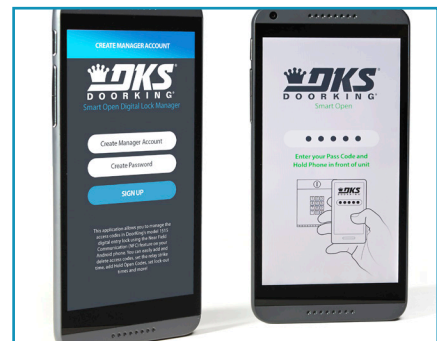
CREATE MANAGER ACCOUNT

DKS
DOORKING
Smart Open Digital Lock Manager

Create Manager Account

Create Password

SIGN UP

This application allows you to manage the access codes in DoorKing's model 1515 digital entry lock using the Near Field Communication (NFC) feature on your Android phone. You can easily add and delete access codes, set the relay strike time, add Hold Open Codes, set lock out times and more!

DKS
DOORKING
Smart Open

• • • • •

Enter your Pass Code and Hold Phone in front of unit

DKS